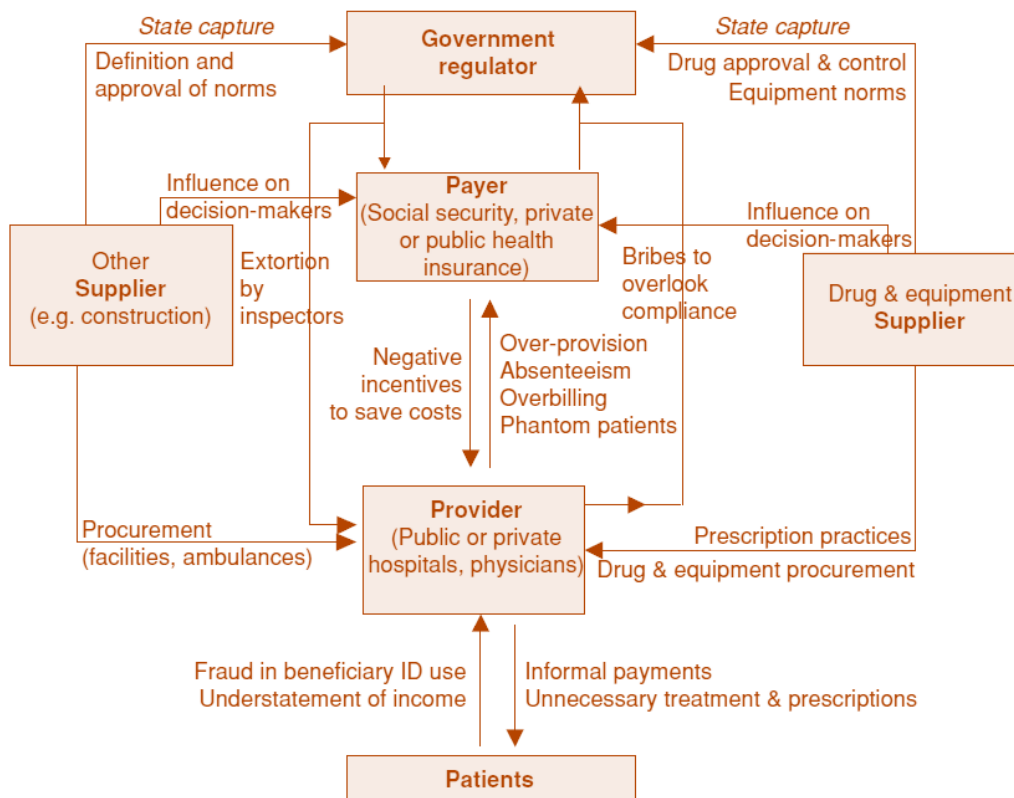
State capture
Definition and approval of norms

Government regulator

State capture
Drug approval & control
Equipment norms

Influence on decision-makers

Payer
(Social security, private or public health insurance)

Influence on decision-makers

Other Supplier
(e.g. construction)

Extortion by inspectors

Bribes to overlook compliance

Drug & equipment Supplier

Negative incentives to save costs

Over-provision
Absenteeism
Overbilling
Phantom patients

Procurement
(facilities, ambulances)

Provider
(Public or private hospitals, physicians)

Prescription practices
Drug & equipment procurement

Fraud in beneficiary ID use
Understatement of income

Informal payments
Unnecessary treatment & prescriptions

Patients